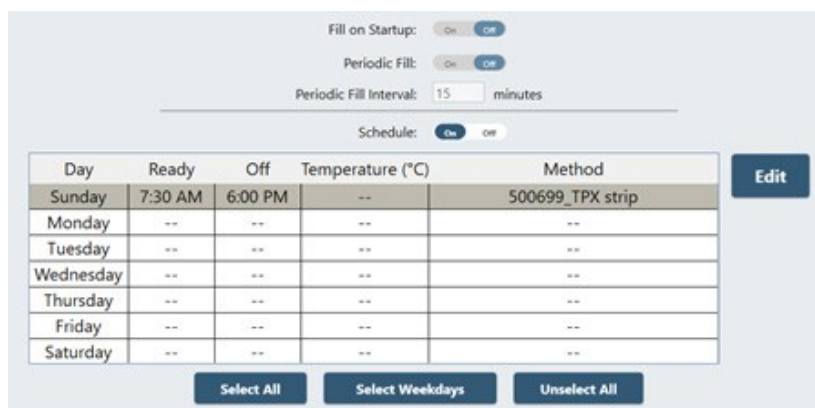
Fill on Startup: On Off

Periodic Fill: On Off

Periodic Fill Interval: 15 minutes

Schedule: On Off

| Day | Ready | Off | Temperature (°C) | Method |
|---|---|---|---|---|
| Sunday | 7:30 AM | 6:00 PM | -- | 500699_TPX strip |
| Monday | -- | -- | -- | -- |
| Tuesday | -- | -- | -- | -- |
| Wednesday | -- | -- | -- | -- |
| Thursday | -- | -- | -- | -- |
| Friday | -- | -- | -- | -- |
| Saturday | -- | -- | -- | -- |

Edit

Select All | Select Weekdays | Unselect All